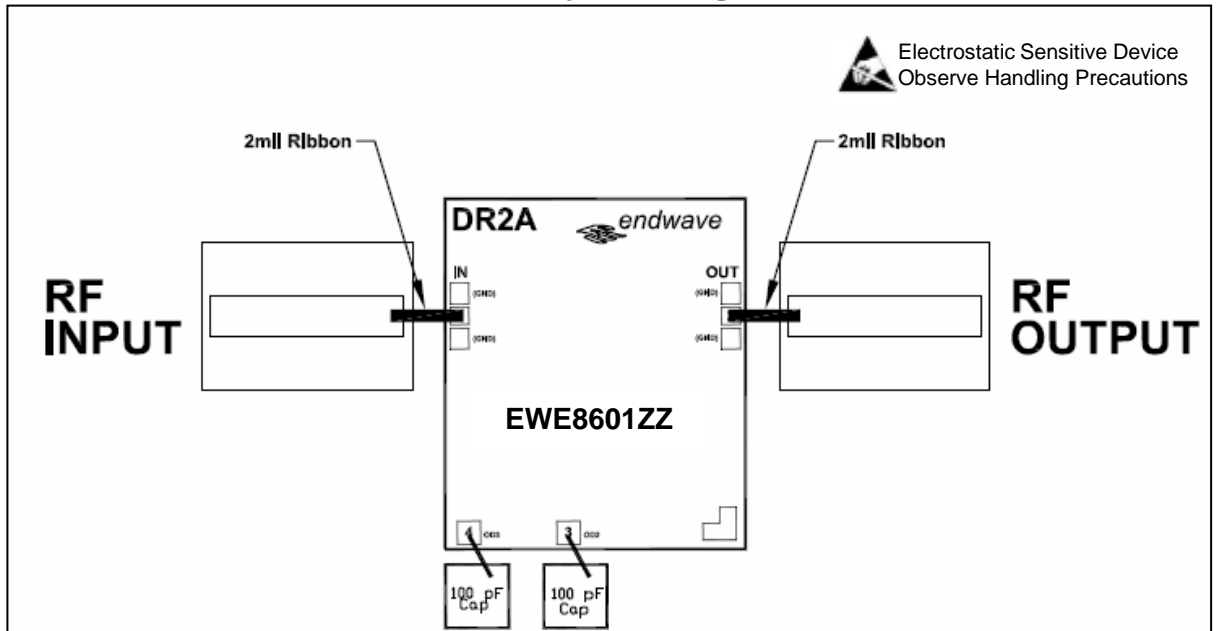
Electrostatic Sensitive Device
Observe Handling Precautions

2mil Ribbon

2mil Ribbon

DR2A

endwave

IN

(GND)

(GND)

OUT

(GND)

(GND)

RF INPUT

RF OUTPUT

EWE8601ZZ

4 DD3

3 DD2

100 pF Cap

100 pF Cap